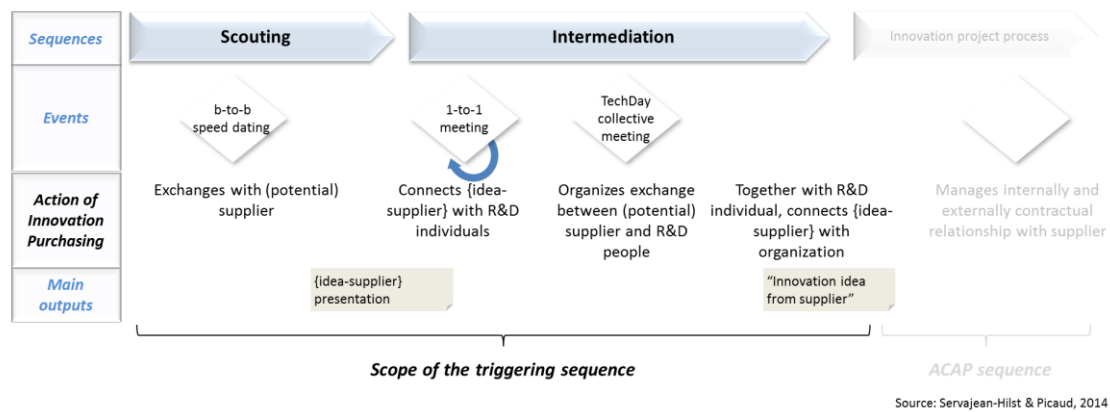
Sequences

Scouting

Intermediation

Innovation project process

Events

b-to-b speed dating

1-to-1 meeting

TechDay collective meeting

Action of Innovation Purchasing

Exchanges with (potential) supplier

Connects {idea-supplier} with R&D individuals

Organizes exchange between (potential) supplier and R&D people

Together with R&D individual, connects {idea-supplier} with organization

Manages internally and externally contractual relationship with supplier

Main outputs

{idea-supplier} presentation

"Innovation idea from supplier"

Scope of the triggering sequence

ACAP sequence

Source: Servajean-Hilst & Picaud, 2014